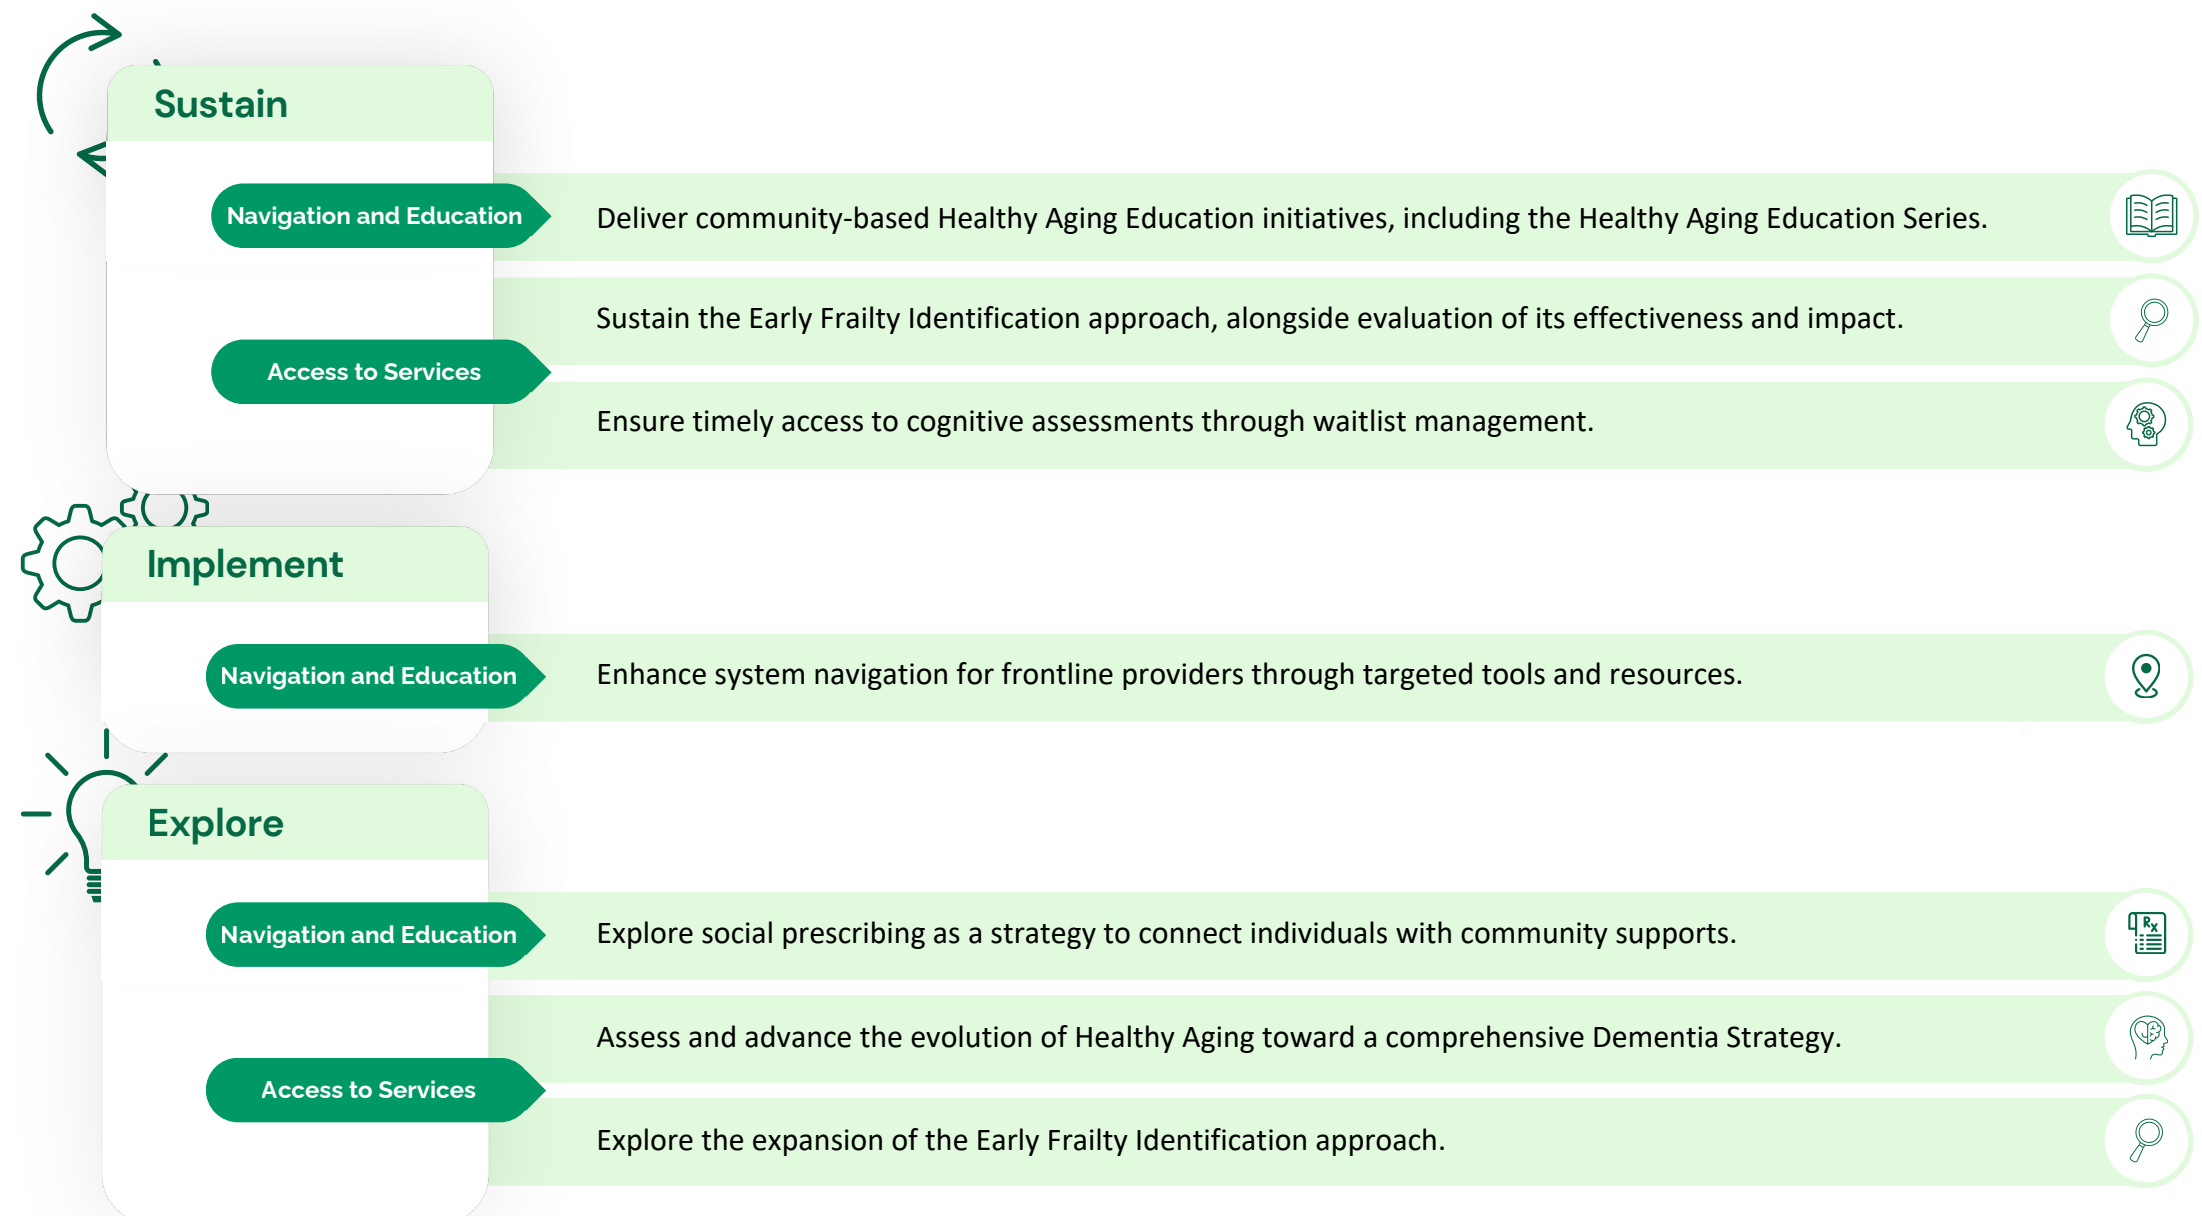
Sustain

Navigation and Education

Deliver community-based Healthy Aging Education initiatives, including the Healthy Aging Education Series.

Sustain the Early Frailty Identification approach, alongside evaluation of its effectiveness and impact.

Access to Services

Ensure timely access to cognitive assessments through waitlist management.

Implement

Navigation and Education

Enhance system navigation for frontline providers through targeted tools and resources.

Explore

Navigation and Education

Explore social prescribing as a strategy to connect individuals with community supports.

Assess and advance the evolution of Healthy Aging toward a comprehensive Dementia Strategy.

Access to Services

Explore the expansion of the Early Frailty Identification approach.